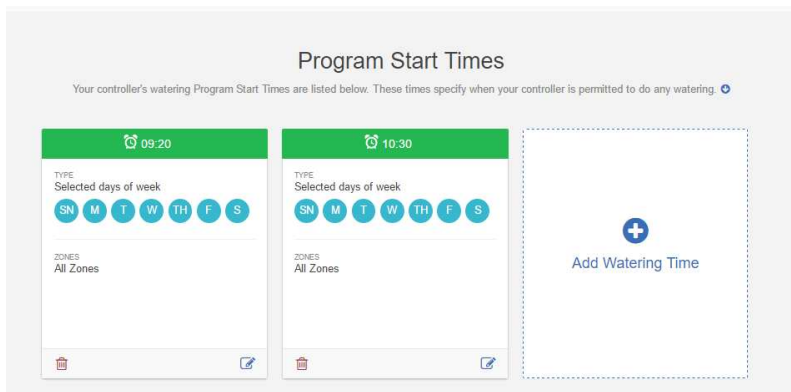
Program Start Times

Your controller's watering Program Start Times are listed below. These times specify when your controller is permitted to do any watering.

09:20

TYPE
Selected days of week

SN M T W TH F S

ZONES
All Zones

10:30

TYPE
Selected days of week

SN M T W TH F S

ZONES
All Zones

Add Watering Time